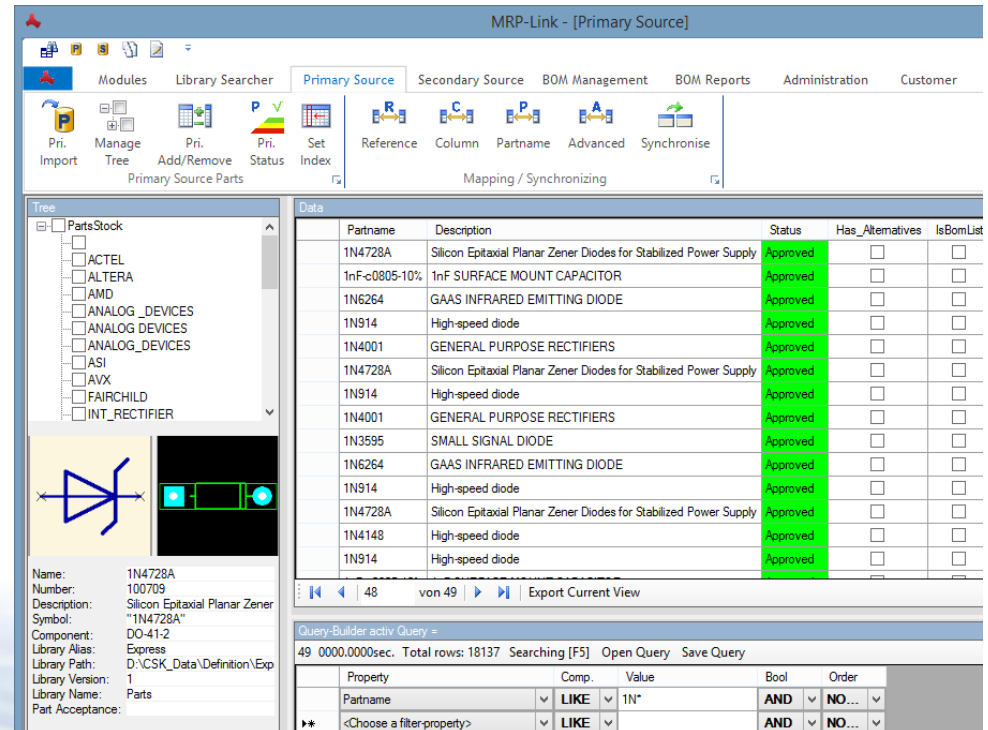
MRP-Link - [Primary Source]

Modules | Library Searcher | Primary Source | Secondary Source | BOM Management | BOM Reports | Administration | Customer

Pri. Import | Manage Tree | Pri. Add/Remove | Pri. Status | Set Index
Primary Source Parts

Reference | Column | Partname | Advanced | Synchronise
Mapping / Synchronizing

Tree
PartsStock
ACTEL
ALTERA
AMD
ANALOG _DEVICES
ANALOG DEVICES
ANALOG_DEVICES
ASI
AVX
FAIRCHILD
INT_RECTIFIER

Name: 1N4728A
Number: 100709
Description: Silicon Epitaxial Planar Zener
Symbol: "1N4728A"
Component: DO-41-2
Library Alias: Express
Library Path: D:\CSK_Data\Definition\Exp
Library Version: 1
Library Name: Parts
Part Acceptance:

Data

| Partname | Description | Status | Has_Alternatives | IsBomList |
|---|---|---|---|---|
| 1N4728A | Silicon Epitaxial Planar Zener Diodes for Stabilized Power Supply | Approved | | |
| 1nF-c0805-10% | 1nF SURFACE MOUNT CAPACITOR | Approved | | |
| 1N6264 | GAAS INFRARED EMITTING DIODE | Approved | | |
| 1N914 | High-speed diode | Approved | | |
| 1N4001 | GENERAL PURPOSE RECTIFIERS | Approved | | |
| 1N4728A | Silicon Epitaxial Planar Zener Diodes for Stabilized Power Supply | Approved | | |
| 1N914 | High-speed diode | Approved | | |
| 1N4001 | GENERAL PURPOSE RECTIFIERS | Approved | | |
| 1N3595 | SMALL SIGNAL DIODE | Approved | | |
| 1N6264 | GAAS INFRARED EMITTING DIODE | Approved | | |
| 1N914 | High-speed diode | Approved | | |
| 1N4728A | Silicon Epitaxial Planar Zener Diodes for Stabilized Power Supply | Approved | | |
| 1N4148 | High-speed diode | Approved | | |
| 1N914 | High-speed diode | Approved | | |

48 von 49 Export Current View

Query-Builder activ Query =
49 0000.0000sec. Total rows: 18137 Searching [F5] Open Query Save Query

| Property | Comp. | Value | Bool | Order |
|---|---|---|---|---|
| Partname | LIKE | 1N* | AND | NO... |
| <Choose a filter-property> | LIKE | | AND | NO... |